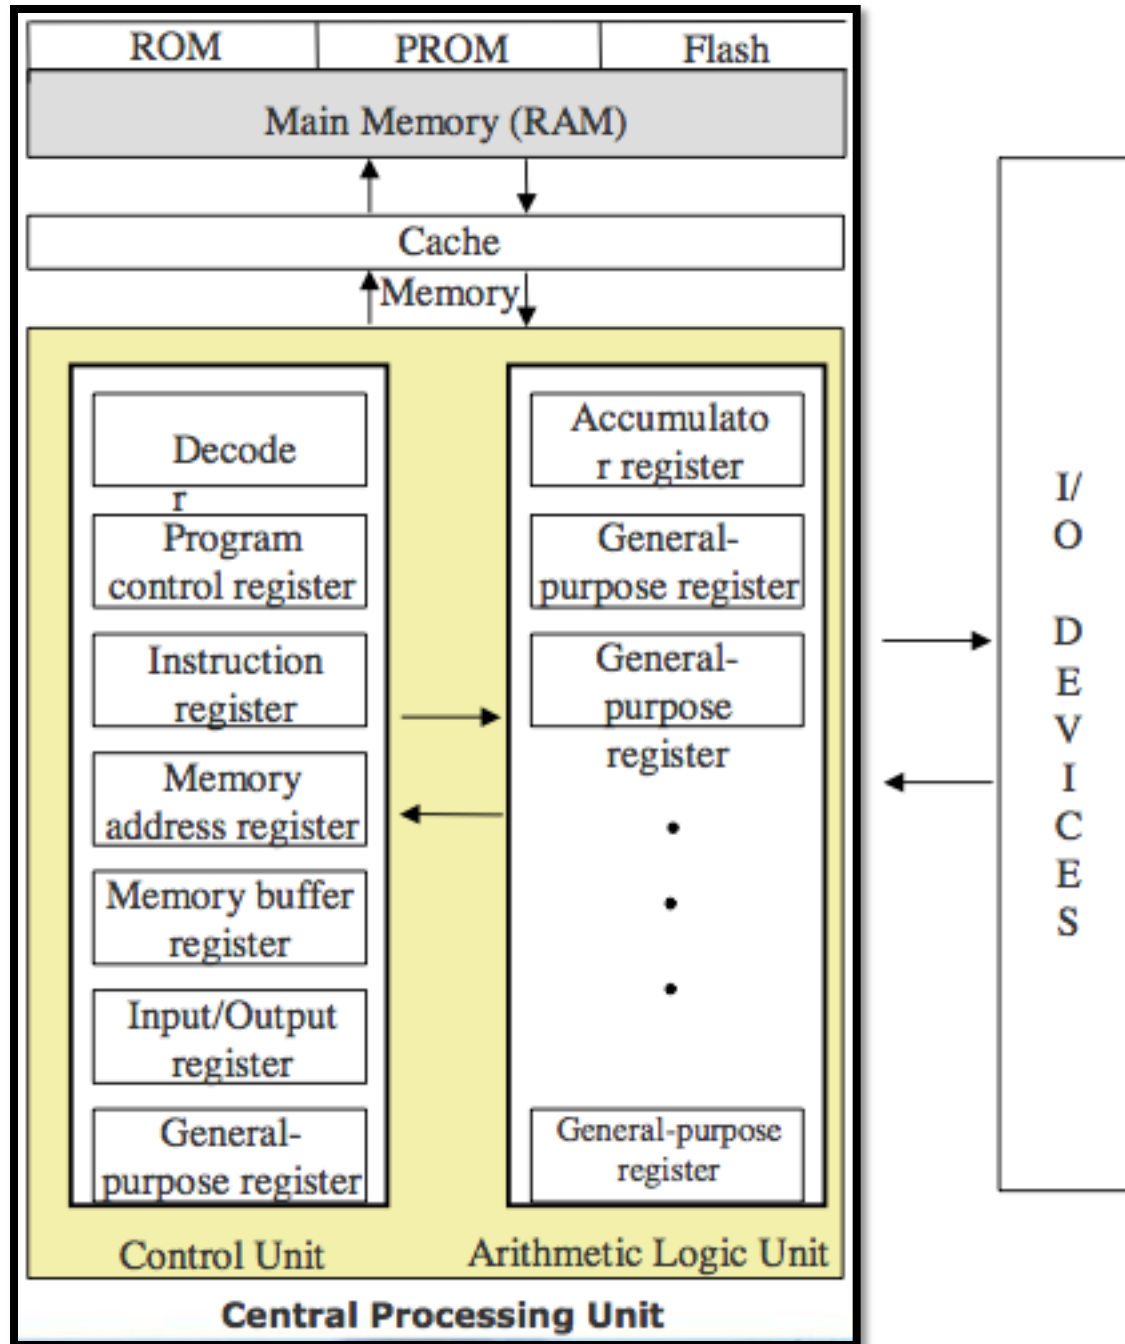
| ROM | PROM | Flash |
|---|---|---|

Main Memory (RAM)

Cache

Memory

Decode r

Program control register

Instruction register

Memory address register

Memory buffer register

Input/Output register

General-purpose register

Control Unit

Accumulato r register

General-purpose register

General-purpose register

•

•

•

General-purpose register

Arithmetic Logic Unit

Central Processing Unit

I/O DEVICES